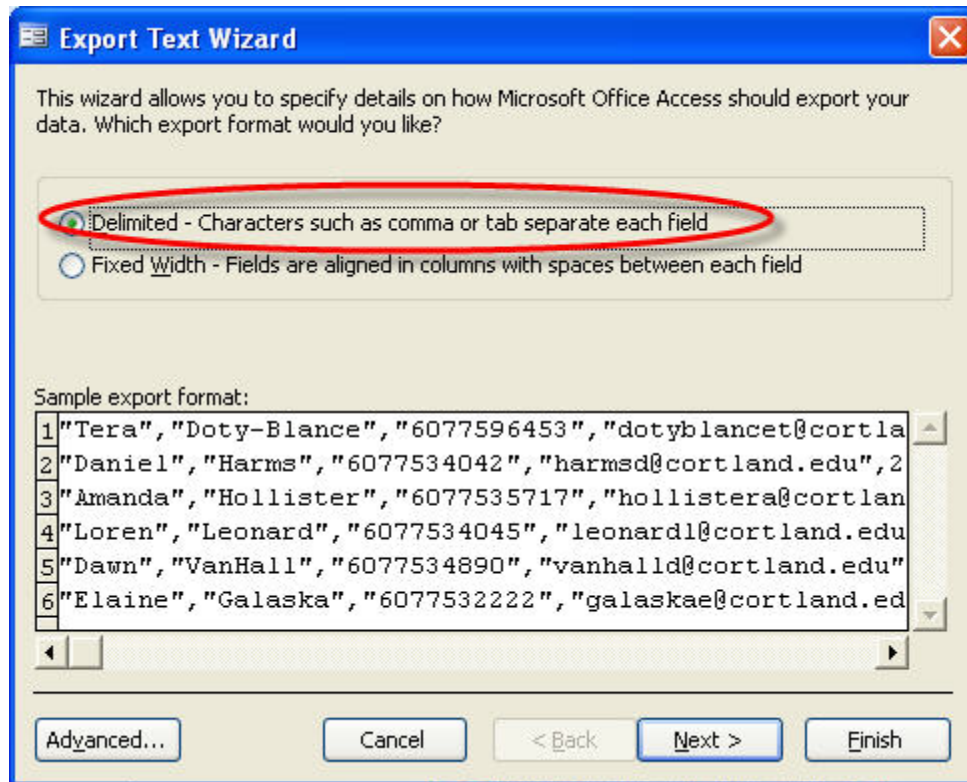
Export Text Wizard

This wizard allows you to specify details on how Microsoft Office Access should export your data. Which export format would you like?

Delimited - Characters such as comma or tab separate each field
Fixed Width - Fields are aligned in columns with spaces between each field

Sample export format:
1 "Tera","Doty-Blance","6077596453","dotyblancet@cortla
2 "Daniel","Harms","6077534042","harmsd@cortland.edu",2
3 "Amanda","Hollister","6077535717","hollistera@cortlan
4 "Loren","Leonard","6077534045","leonardl@cortland.edu
5 "Dawn","VanHall","6077534890","vanhalld@cortland.edu"
6 "Elaine","Galaska","6077532222","galaskae@cortland.ed

Advanced... Cancel < Back Next > Finish